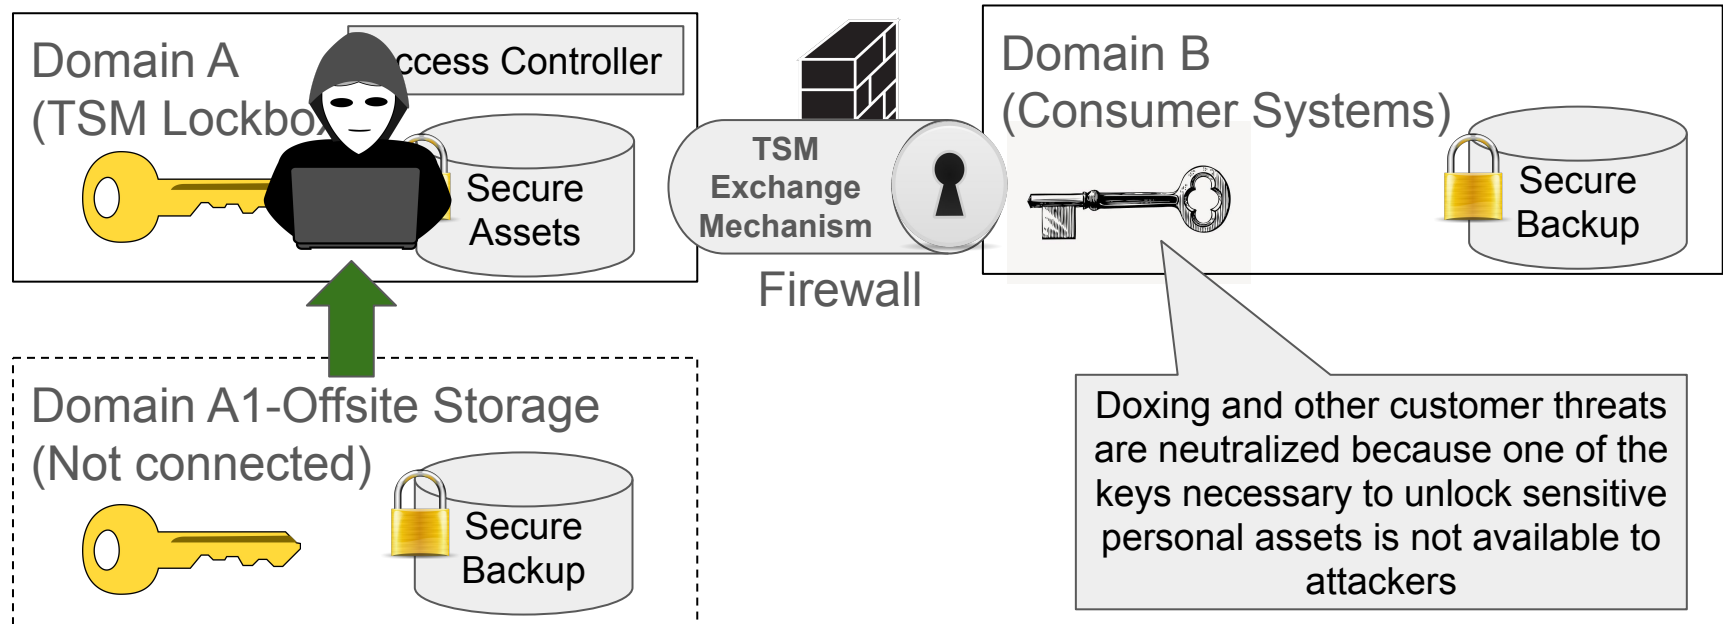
Domain A
(TSM Lockbo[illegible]

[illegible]ccess Controller

Secure
Assets

TSM
Exchange
Mechanism

Firewall

Domain B
(Consumer Systems)

Secure
Backup

Domain A1-Offsite Storage
(Not connected)

Secure
Backup

Doxing and other customer threats are neutralized because one of the keys necessary to unlock sensitive personal assets is not available to attackers